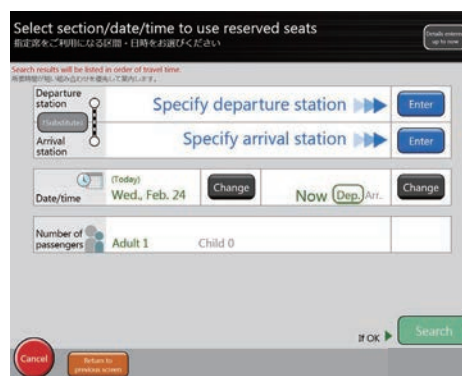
Select section/date/time to use reserved seats
指定席をご利用になる区間・日時をお選びください

Details entered up to now

Search results will be listed in order of travel time.
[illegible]

Departure station
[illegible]
Arrival station

Specify departure station
Enter

Specify arrival station
Enter

Date/time
(Today)
Wed., Feb. 24
Change

Now Dep. Arr.
Change

Number of passengers
Adult 1
Child 0

If OK
Search

Cancel
Return to previous screen